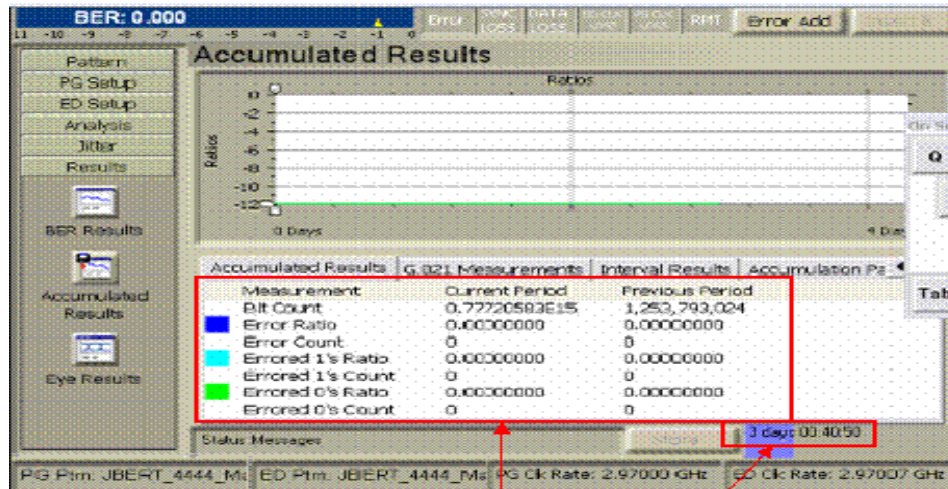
BER: 0.000
11 -10 -9 -8 -7 -6 -5 -4 -3 -2 -1 0
Error
CLOCK LOSS
DATA LOSS
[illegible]
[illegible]
RPT
Error Add
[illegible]

Pattern
PG Setup
ED Setup
Analysis
Jitter
Results
BER Results
Accumulated Results
Eye Results

Accumulated Results
Ratios
Ratios
0
-2
-4
-6
-8
-10
-12
0 Days
4 Days
Q
Tab

Accumulated Results | G.821 Measurements | Interval Results | Accumulation Pa

| Measurement | Current Period | Previous Period |
|---|---|---|
| Bit Count | 0.77720583E15 | 1,253,793,024 |
| Error Ratio | 0.00000000 | 0.00000000 |
| Error Count | 0 | 0 |
| Errored 1's Ratio | 0.00000000 | 0.00000000 |
| Errored 1's Count | 0 | 0 |
| Errored 0's Ratio | 0.00000000 | 0.00000000 |
| Errored 0's Count | 0 | 0 |

Status Messages
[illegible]
3 days 03 40:50

PG Ptrn: JBERT_4444_Ma
ED Ptrn: JBERT_4444_Ma
PG Clk Rate: 2.97000 GHz
ED Clk Rate: 2.97007 GHz